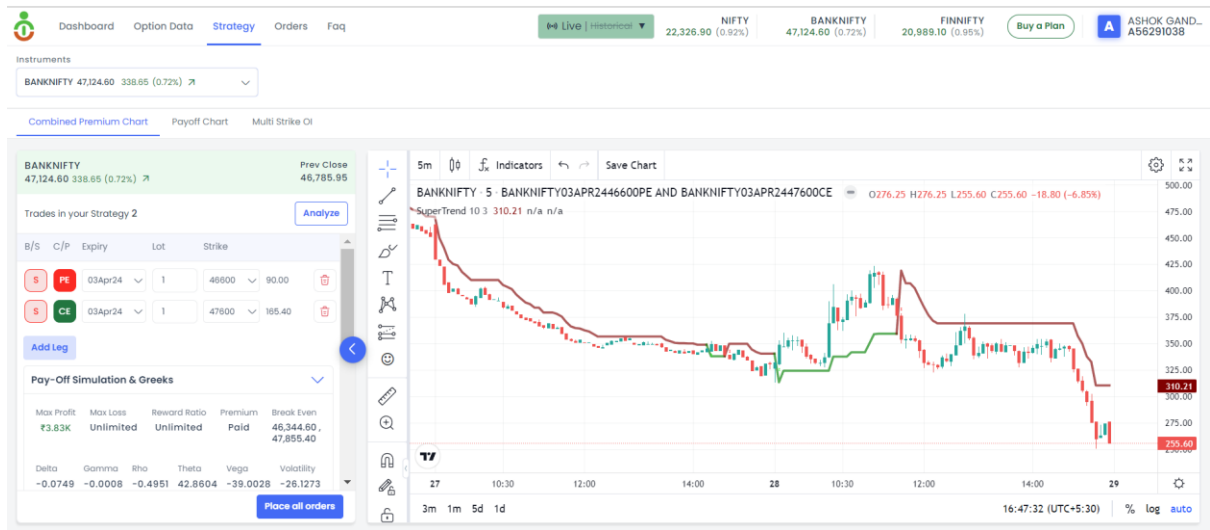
Dashboard Option Data Strategy Orders Faq

Live | Historical

NIFTY
22,326.90 (0.92%)

BANKNIFTY
47,124.60 (0.72%)

FINNIFTY
20,989.10 (0.95%)

Buy a Plan

A ASHOK GAND...
A56291038

Instruments

BANKNIFTY 47,124.60 338.65 (0.72%)

Combined Premium Chart Payoff Chart Multi Strike OI

BANKNIFTY
47,124.60 338.65 (0.72%)

Prev Close
46,785.95

Trades in your Strategy 2

Analyze

| B/S | C/P | Expiry | Lot | Strike | |
|---|---|---|---|---|---|
| S | PE | 03Apr24 | 1 | 46600 | 90.00 |
| S | CE | 03Apr24 | 1 | 47600 | 165.40 |

Add Leg

Pay-Off Simulation & Greeks

| Max Profit | Max Loss | Reward Ratio | Premium | Break Even |
|---|---|---|---|---|
| ₹3.83K | Unlimited | Unlimited | Paid | 46,344.60 , 47,855.40 |

| Delta | Gamma | Rho | Theta | Vega | Volatility |
|---|---|---|---|---|---|
| -0.0749 | -0.0008 | -0.4951 | 42.8604 | -39.0028 | -26.1273 |

Place all orders

5m Indicators Save Chart

BANKNIFTY · 5 · BANKNIFTY03APR2446600PE AND BANKNIFTY03APR2447600CE O276.25 H276.25 L255.60 C255.60 −18.80 (−6.85%)

SuperTrend 10 3 310.21 n/a n/a

500.00
475.00
450.00
425.00
400.00
375.00
350.00
325.00
310.21
300.00
275.00
255.60

27 10:30 12:00 14:00 28 10:30 12:00 14:00 29

3m 1m 5d 1d

16:47:32 (UTC+5:30) % log auto